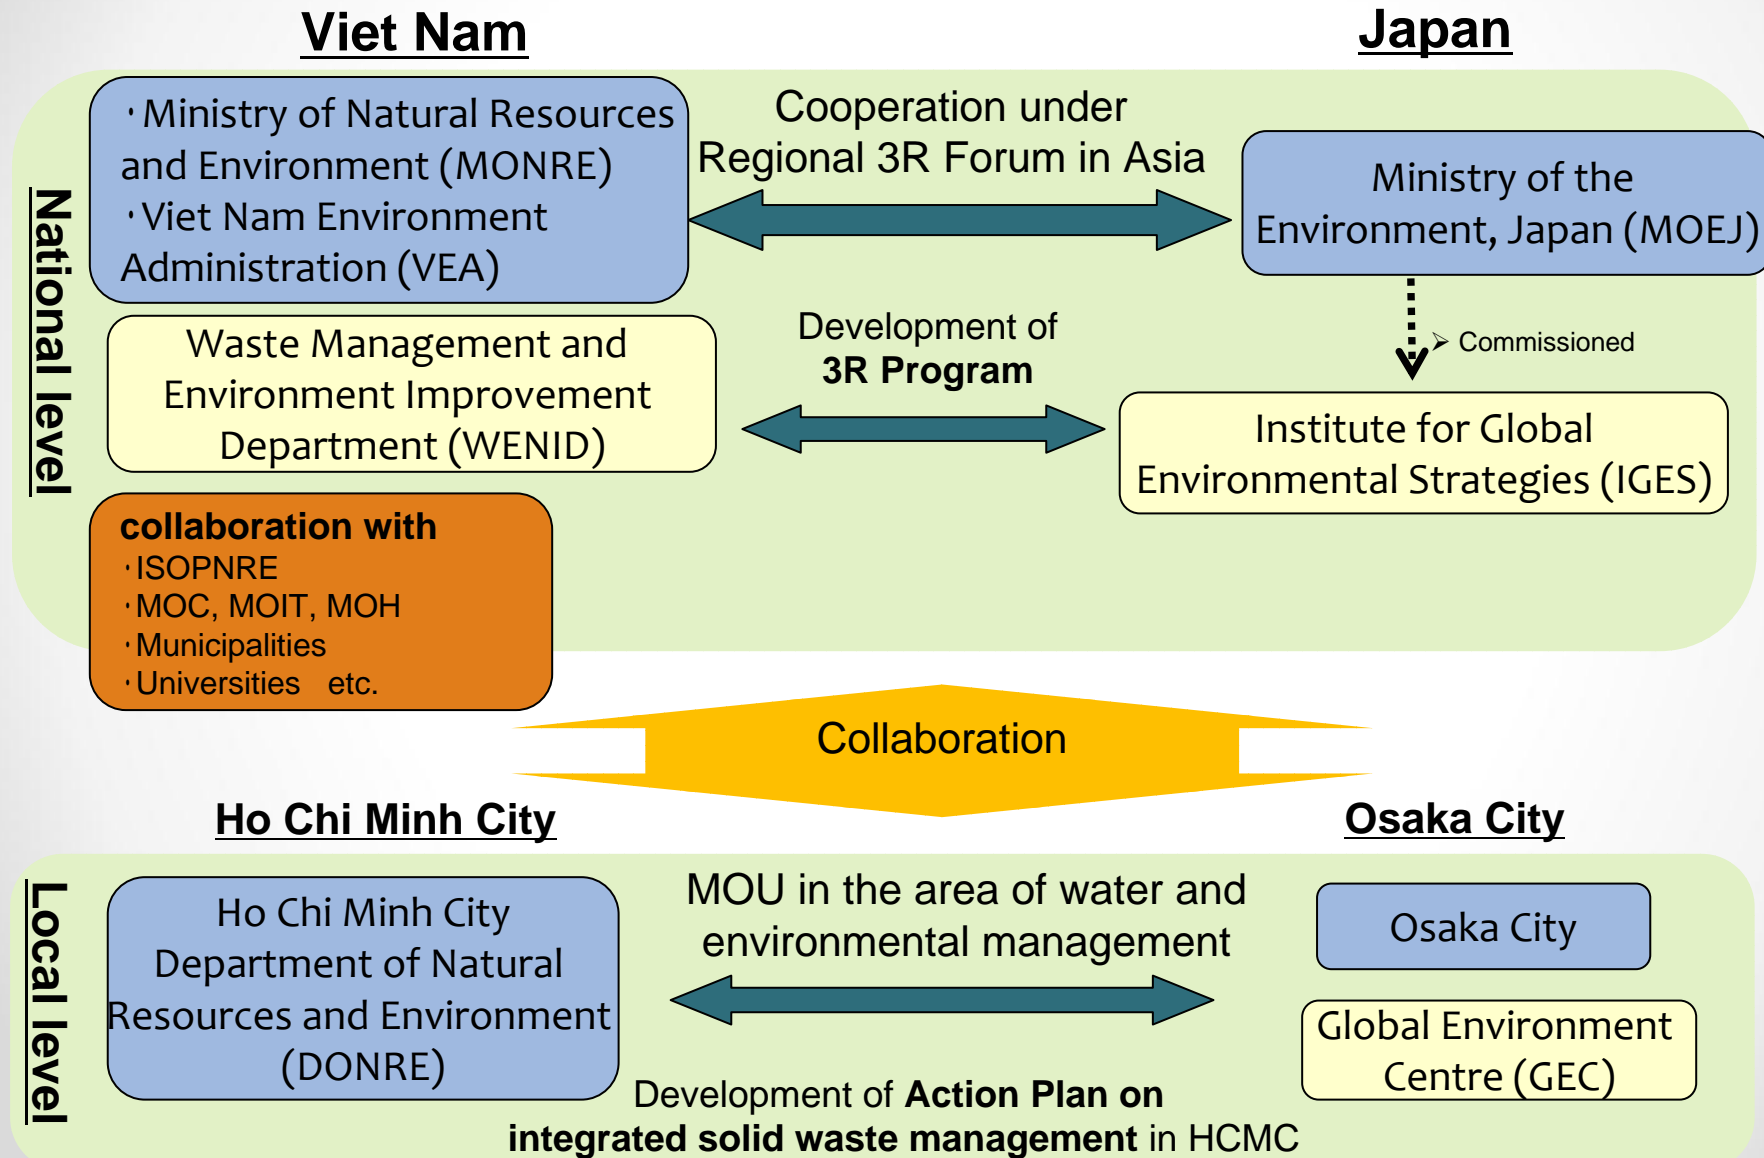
Viet Nam

Japan

National level

・Ministry of Natural Resources and Environment (MONRE)
・Viet Nam Environment Administration (VEA)

Cooperation under Regional 3R Forum in Asia

Ministry of the Environment, Japan (MOEJ)

➢ Commissioned

Waste Management and Environment Improvement Department (WENID)

Development of **3R Program**

Institute for Global Environmental Strategies (IGES)

**collaboration with**
・ISOPNRE
・MOC, MOIT, MOH
・Municipalities
・Universities etc.

Collaboration

Ho Chi Minh City

Osaka City

Local level

Ho Chi Minh City Department of Natural Resources and Environment (DONRE)

MOU in the area of water and environmental management

Osaka City

Global Environment Centre (GEC)

Development of **Action Plan on integrated solid waste management** in HCMC